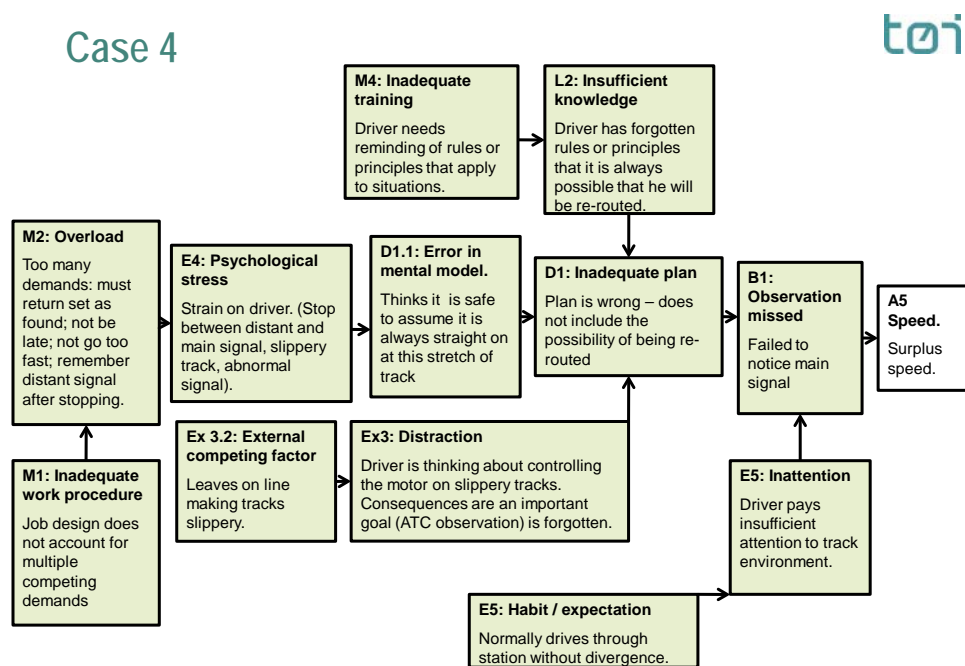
Case 4

tøi

M4: Inadequate training

Driver needs reminding of rules or principles that apply to situations.

L2: Insufficient knowledge

Driver has forgotten rules or principles that it is always possible that he will be re-routed.

M2: Overload

Too many demands: must return set as found; not be late; not go too fast; remember distant signal after stopping.

E4: Psychological stress

Strain on driver. (Stop between distant and main signal, slippery track, abnormal signal).

D1.1: Error in mental model.

Thinks it is safe to assume it is always straight on at this stretch of track

D1: Inadequate plan

Plan is wrong – does not include the possibility of being re-routed

B1: Observation missed

Failed to notice main signal

A5 Speed.

Surplus speed.

M1: Inadequate work procedure

Job design does not account for multiple competing demands

Ex 3.2: External competing factor

Leaves on line making tracks slippery.

Ex3: Distraction

Driver is thinking about controlling the motor on slippery tracks. Consequences are an important goal (ATC observation) is forgotten.

E5: Inattention

Driver pays insufficient attention to track environment.

E5: Habit / expectation

Normally drives through station without divergence.